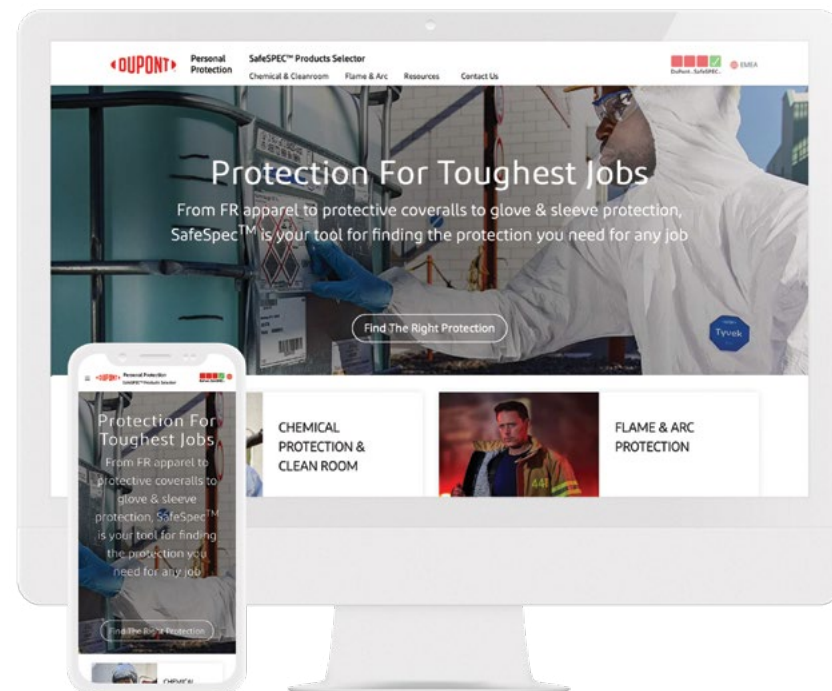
DUPONT Personal Protection

SafeSPEC™ Products Selector

Chemical & Cleanroom Flame & Arc Resources Contact Us

DuPont SafeSPEC

EMEA

Protection For Toughest Jobs

From FR apparel to protective coveralls to glove & sleeve protection, SafeSpec$^{TM}$ is your tool for finding the protection you need for any job

Find The Right Protection

Tyvek

CHEMICAL PROTECTION & CLEAN ROOM

FLAME & ARC PROTECTION

DUPONT Personal Protection SafeSPEC Products Selector

Protection For Toughest Jobs

From FR apparel to protective coveralls to glove & sleeve protection, SafeSpec$^{TM}$ is your tool for finding the protection you need for any job

Find The Right Protection

CHEMICAL